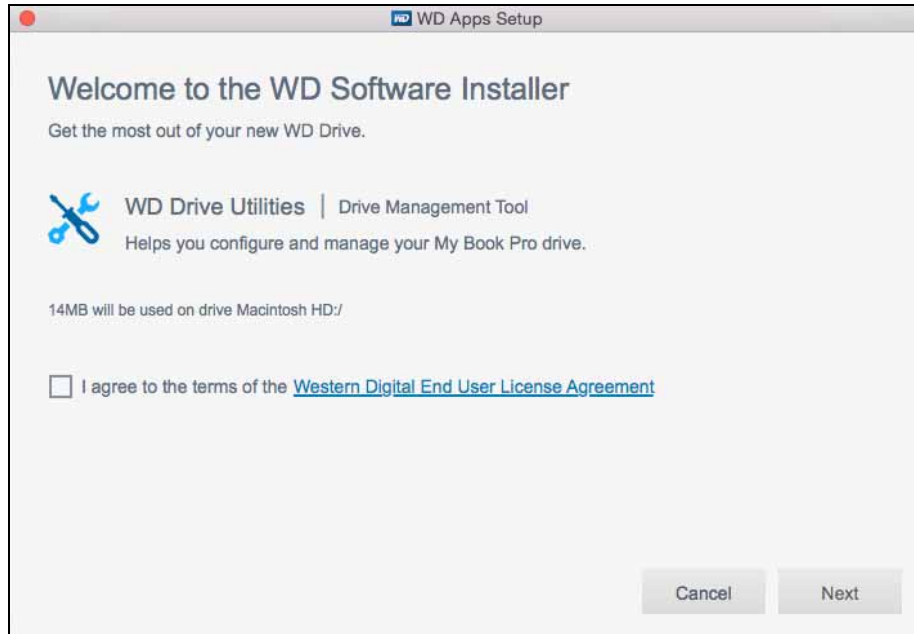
WD WD Apps Setup

Welcome to the WD Software Installer

Get the most out of your new WD Drive.

WD Drive Utilities | Drive Management Tool

Helps you configure and manage your My Book Pro drive.

14MB will be used on drive Macintosh HD:/

I agree to the terms of the Western Digital End User License Agreement

Cancel

Next